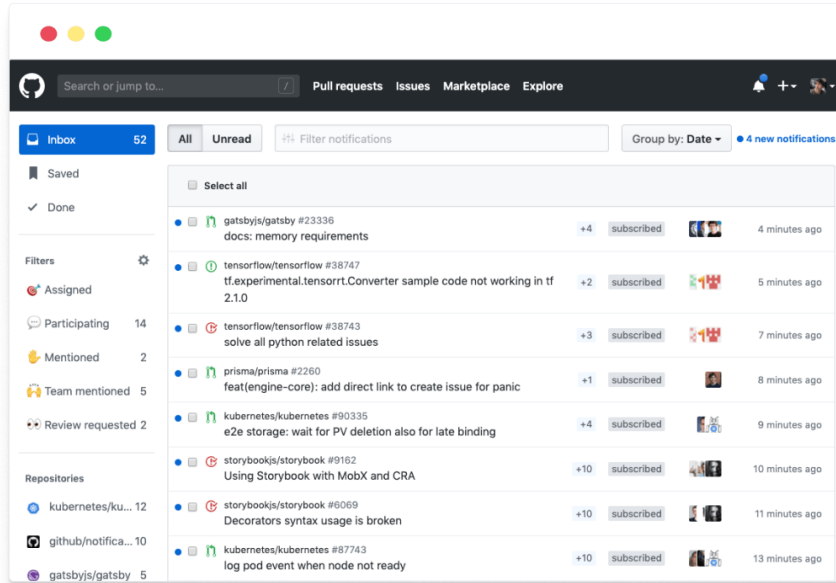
Search or jump to... / Pull requests Issues Marketplace Explore

Inbox 52
Saved
Done

Filters
Assigned
Participating 14
Mentioned 2
Team mentioned 5
Review requested 2

Repositories
kubernetes/ku... 12
github/notifica... 10
gatsbyjs/gatsby 5

All Unread Filter notifications Group by: Date 4 new notifications

Select all

gatsbyjs/gatsby #23336
docs: memory requirements +4 subscribed 4 minutes ago

tensorflow/tensorflow #38747
tf.experimental.tensorrt.Converter sample code not working in tf 2.1.0 +2 subscribed 5 minutes ago

tensorflow/tensorflow #38743
solve all python related issues +3 subscribed 7 minutes ago

prisma/prisma #2260
feat(engine-core): add direct link to create issue for panic +1 subscribed 8 minutes ago

kubernetes/kubernetes #90335
e2e storage: wait for PV deletion also for late binding +4 subscribed 9 minutes ago

storybookjs/storybook #9162
Using Storybook with MobX and CRA +10 subscribed 10 minutes ago

storybookjs/storybook #6069
Decorators syntax usage is broken +10 subscribed 11 minutes ago

kubernetes/kubernetes #87743
log pod event when node not ready +10 subscribed 13 minutes ago